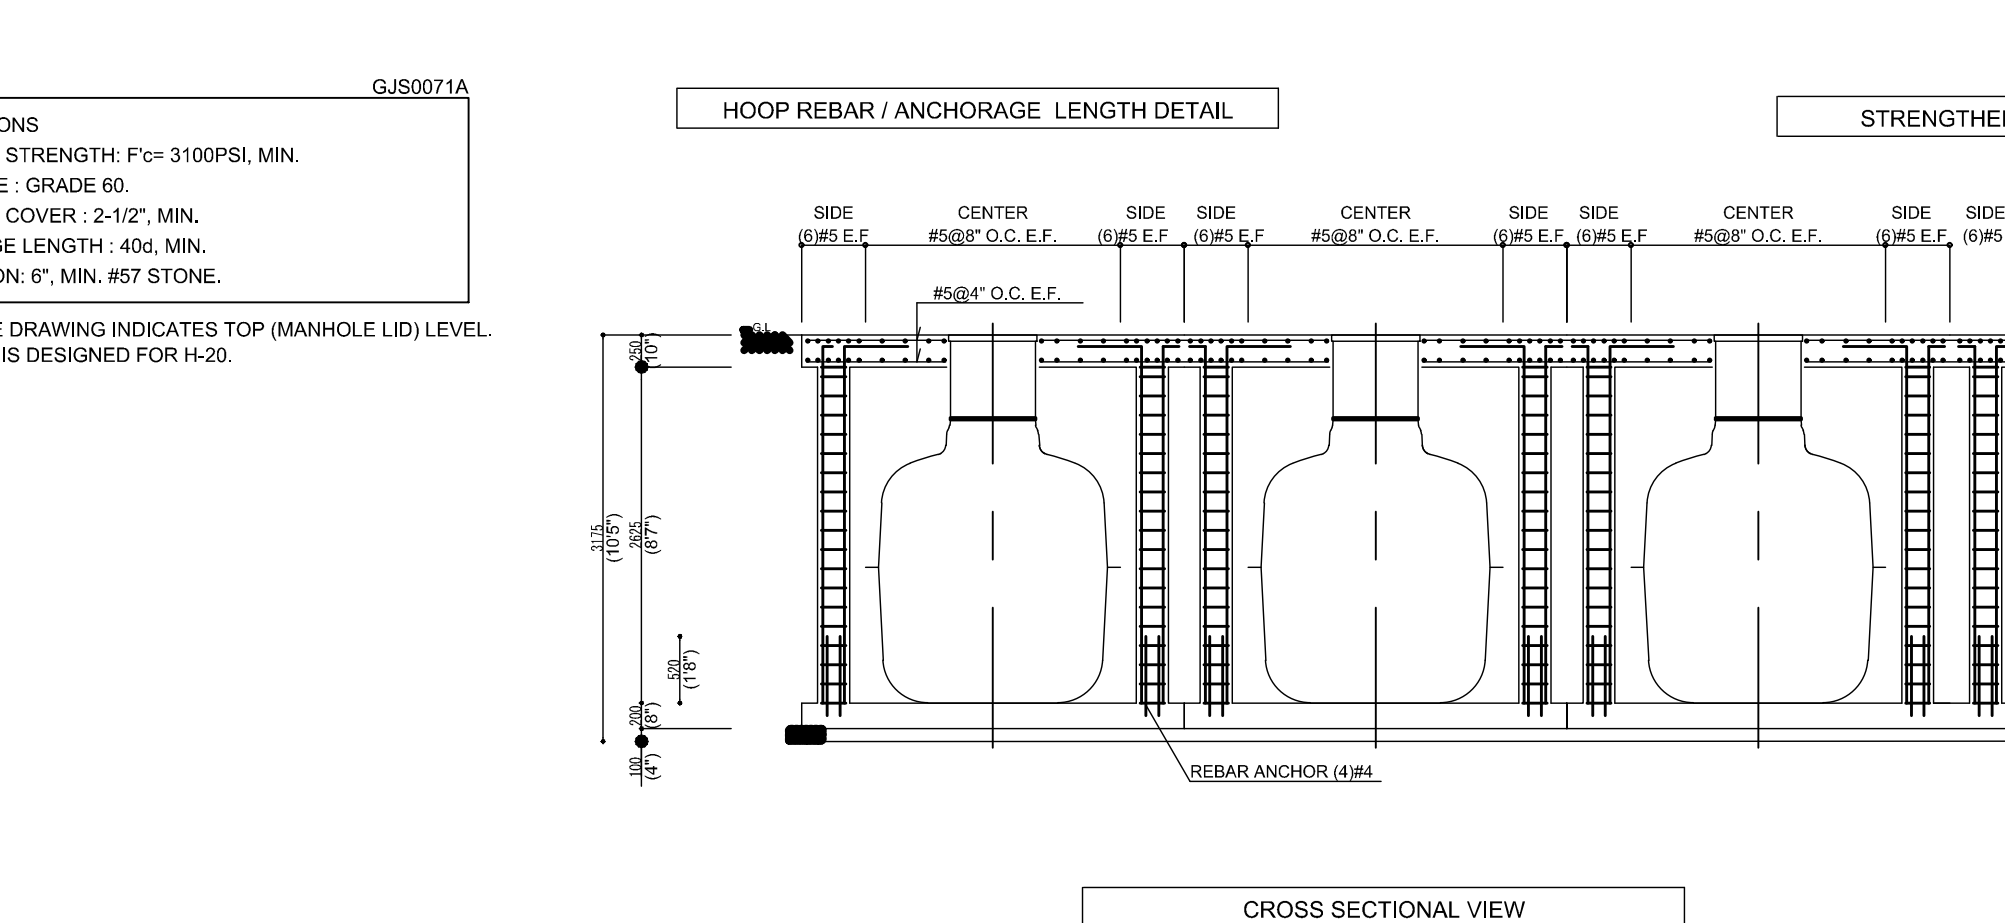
GJS0071A

ONS
STRENGTH: F'c= 3100PSI, MIN.
E : GRADE 60.
COVER : 2-1/2", MIN.
E LENGTH : 40d, MIN.
ON: 6", MIN. #57 STONE.

E DRAWING INDICATES TOP (MANHOLE LID) LEVEL.
IS DESIGNED FOR H-20.

HOOP REBAR / ANCHORAGE LENGTH DETAIL

STRENGTHE

SIDE (6)#5 E.F
CENTER #5@8" O.C. E.F.
SIDE (6)#5 E.F
SIDE (6)#5 E.F
CENTER #5@8" O.C. E.F.
SIDE (6)#5 E.F
SIDE (6)#5 E.F
CENTER #5@8" O.C. E.F.
SIDE (6)#5 E.F
SIDE (6)#5

#5@4" O.C. E.F.

G.L

250 (10")
3175 (10'5")
2625 (8'7")
520 (1'8")
200 (8")
100 (4")

REBAR ANCHOR (4)#4

CROSS SECTIONAL VIEW